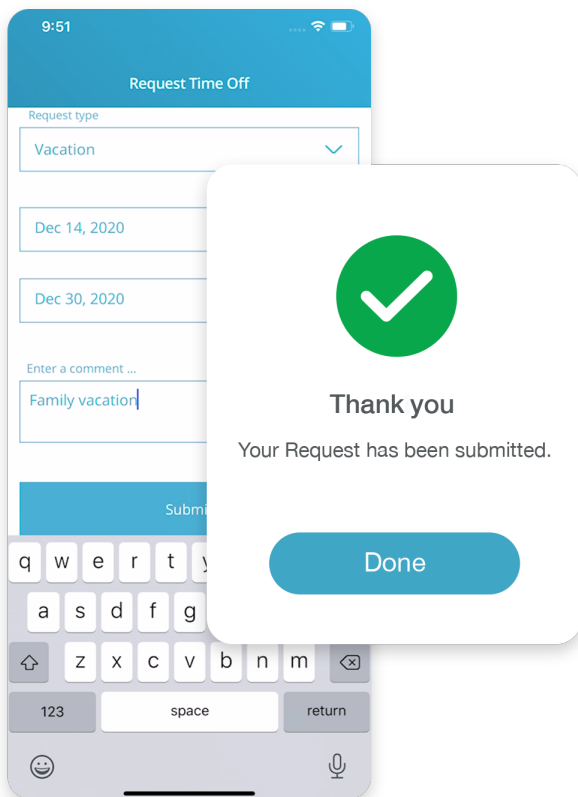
9:51

Request Time Off

Request type

Vacation

Dec 14, 2020

Dec 30, 2020

Enter a comment ...

Family vacation

Submi

q w e r t y

a s d f g

z x c v b n m

123 space return

Thank you

Your Request has been submitted.

Done